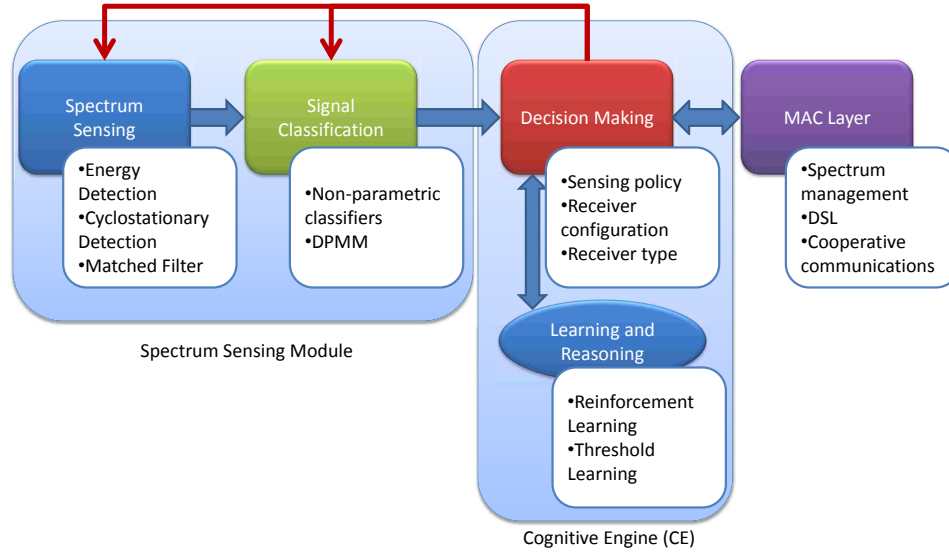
Spectrum Sensing

•Energy Detection
•Cyclostationary Detection
•Matched Filter

Signal Classification

•Non-parametric classifiers
•DPMM

Spectrum Sensing Module

Decision Making

•Sensing policy
•Receiver configuration
•Receiver type

Learning and Reasoning

•Reinforcement Learning
•Threshold Learning

Cognitive Engine (CE)

MAC Layer

•Spectrum management
•DSL
•Cooperative communications